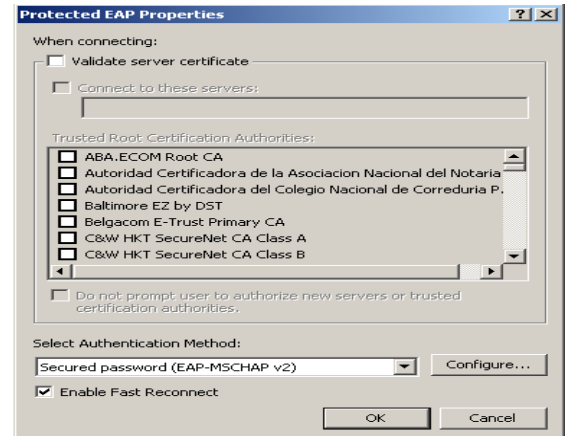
Protected EAP Properties

?

X

When connecting:

Validate server certificate

Connect to these servers:

Trusted Root Certification Authorities:

ABA.ECOM Root CA
Autoridad Certificadora de la Asociacion Nacional del Notaria
Autoridad Certificadora del Colegio Nacional de Correduria P.
Baltimore EZ by DST
Belgacom E-Trust Primary CA
C&W HKT SecureNet CA Class A
C&W HKT SecureNet CA Class B

Do not prompt user to authorize new servers or trusted certification authorities.

Select Authentication Method:

Secured password (EAP-MSCHAP v2)

Configure...

Enable Fast Reconnect

OK

Cancel